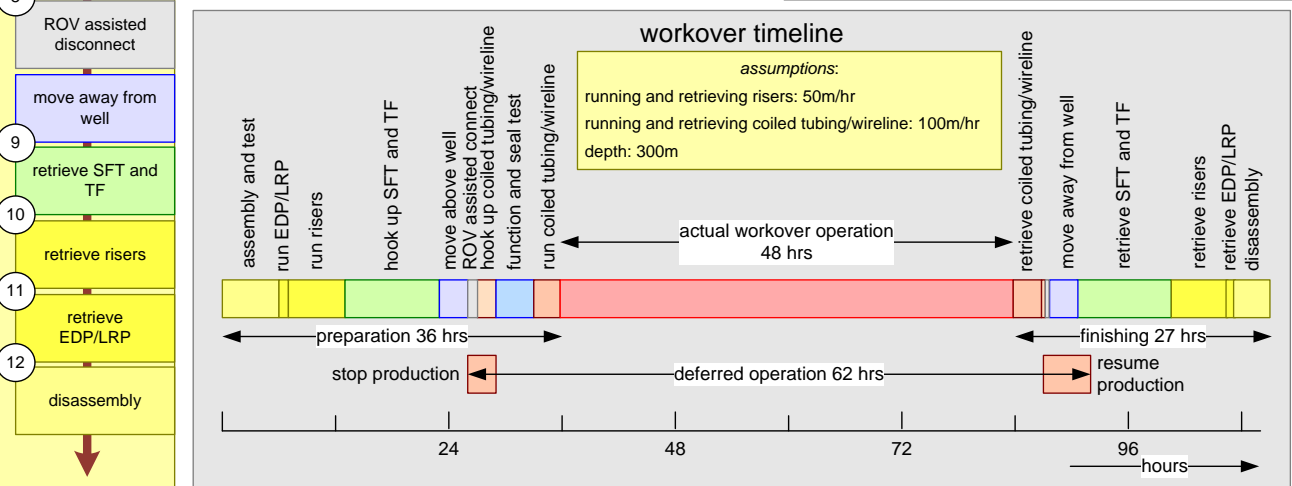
ROV assisted disconnect

move away from well

9

retrieve SFT and TF

10

retrieve risers

11

retrieve EDP/LRP

12

disassembly

workover timeline

assumptions:

running and retrieving risers: 50m/hr

running and retrieving coiled tubing/wireline: 100m/hr

depth: 300m

assembly and test

run EDP/LRP

run risers

hook up SFT and TF

move above well

ROV assisted connect

hook up coiled tubing/wireline

function and seal test

run coiled tubing/wireline

actual workover operation 48 hrs

retrieve coiled tubing/wireline

move away from well

retrieve SFT and TF

retrieve risers

retrieve EDP/LRP

disassembly

preparation 36 hrs

finishing 27 hrs

stop production

deferred operation 62 hrs

resume production

24

48

72

96

hours